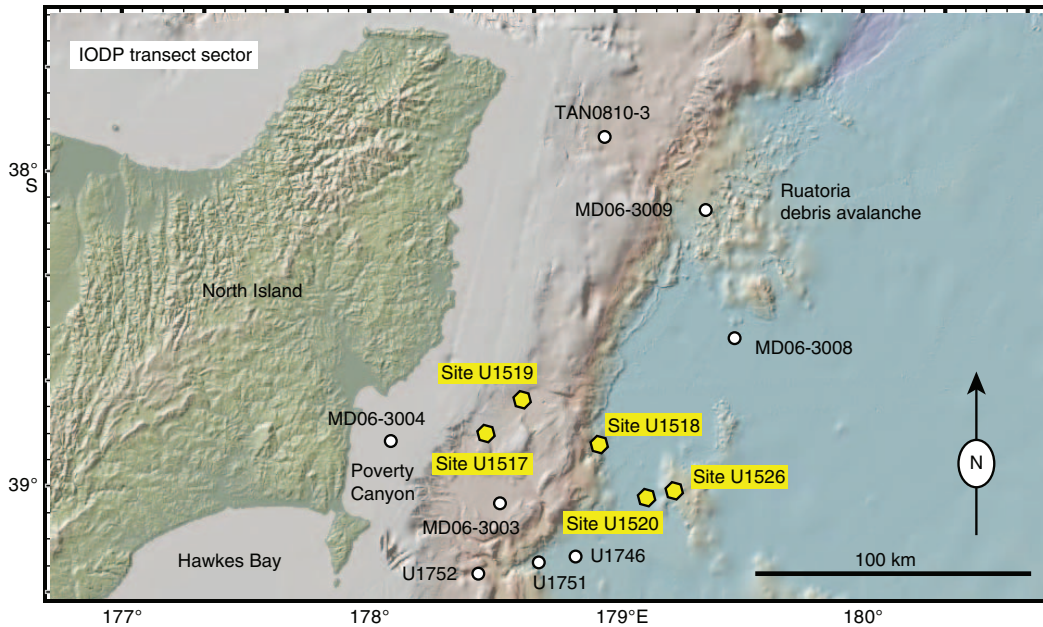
IODP transect sector

38°
S

39°

TAN0810-3

MD06-3009

Ruatoria debris avalanche

North Island

MD06-3008

Site U1519

MD06-3004

Site U1518

Site U1517

Poverty Canyon

Site U1526

N

MD06-3003

Site U1520

Hawkes Bay

U1746

100 km

U1752

U1751

177°

178°

179°E

180°